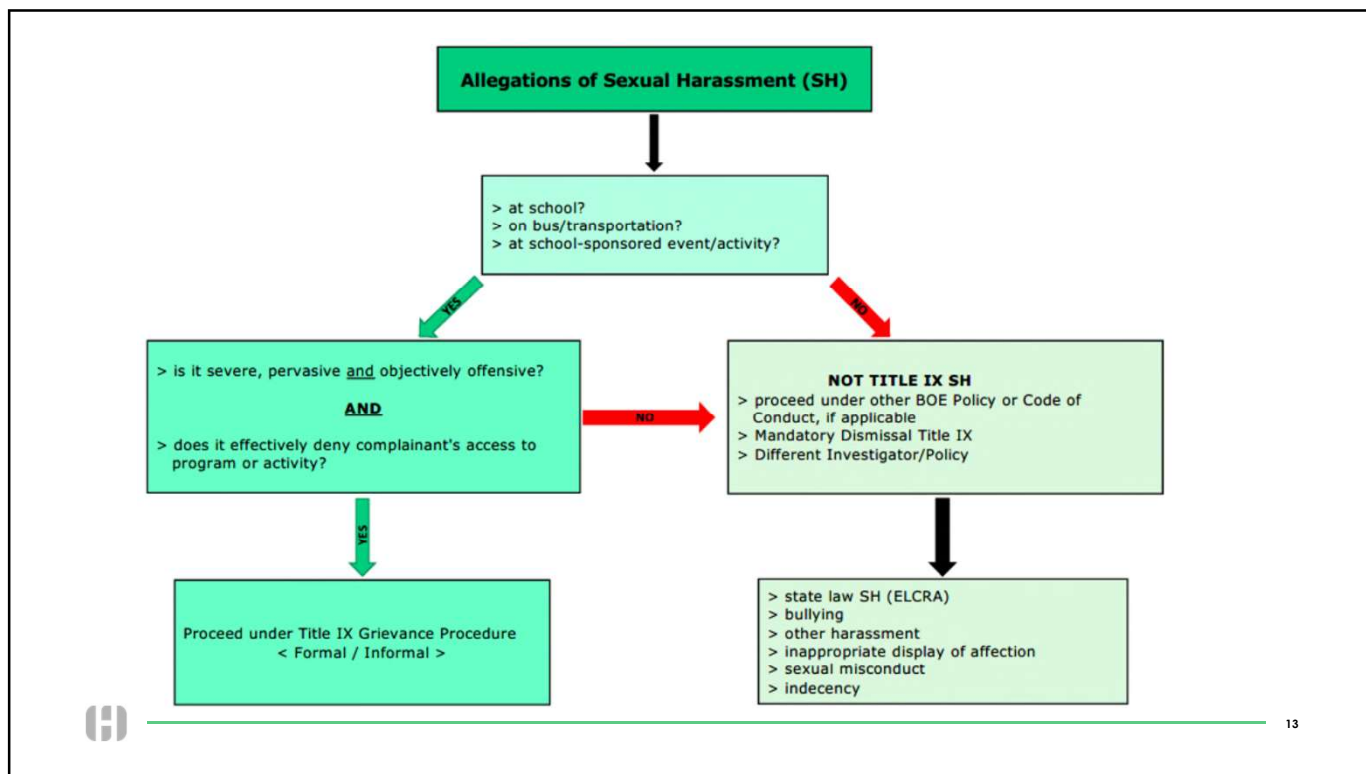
Allegations of Sexual Harassment (SH)

> at school?
> on bus/transportation?
> at school-sponsored event/activity?

YES

NO

> is it severe, pervasive and objectively offensive?

AND

> does it effectively deny complainant's access to program or activity?

NO

NOT TITLE IX SH
> proceed under other BOE Policy or Code of Conduct, if applicable
> Mandatory Dismissal Title IX
> Different Investigator/Policy

YES

Proceed under Title IX Grievance Procedure
< Formal / Informal >

> state law SH (ELCRA)
> bullying
> other harassment
> inappropriate display of affection
> sexual misconduct
> indecency

13